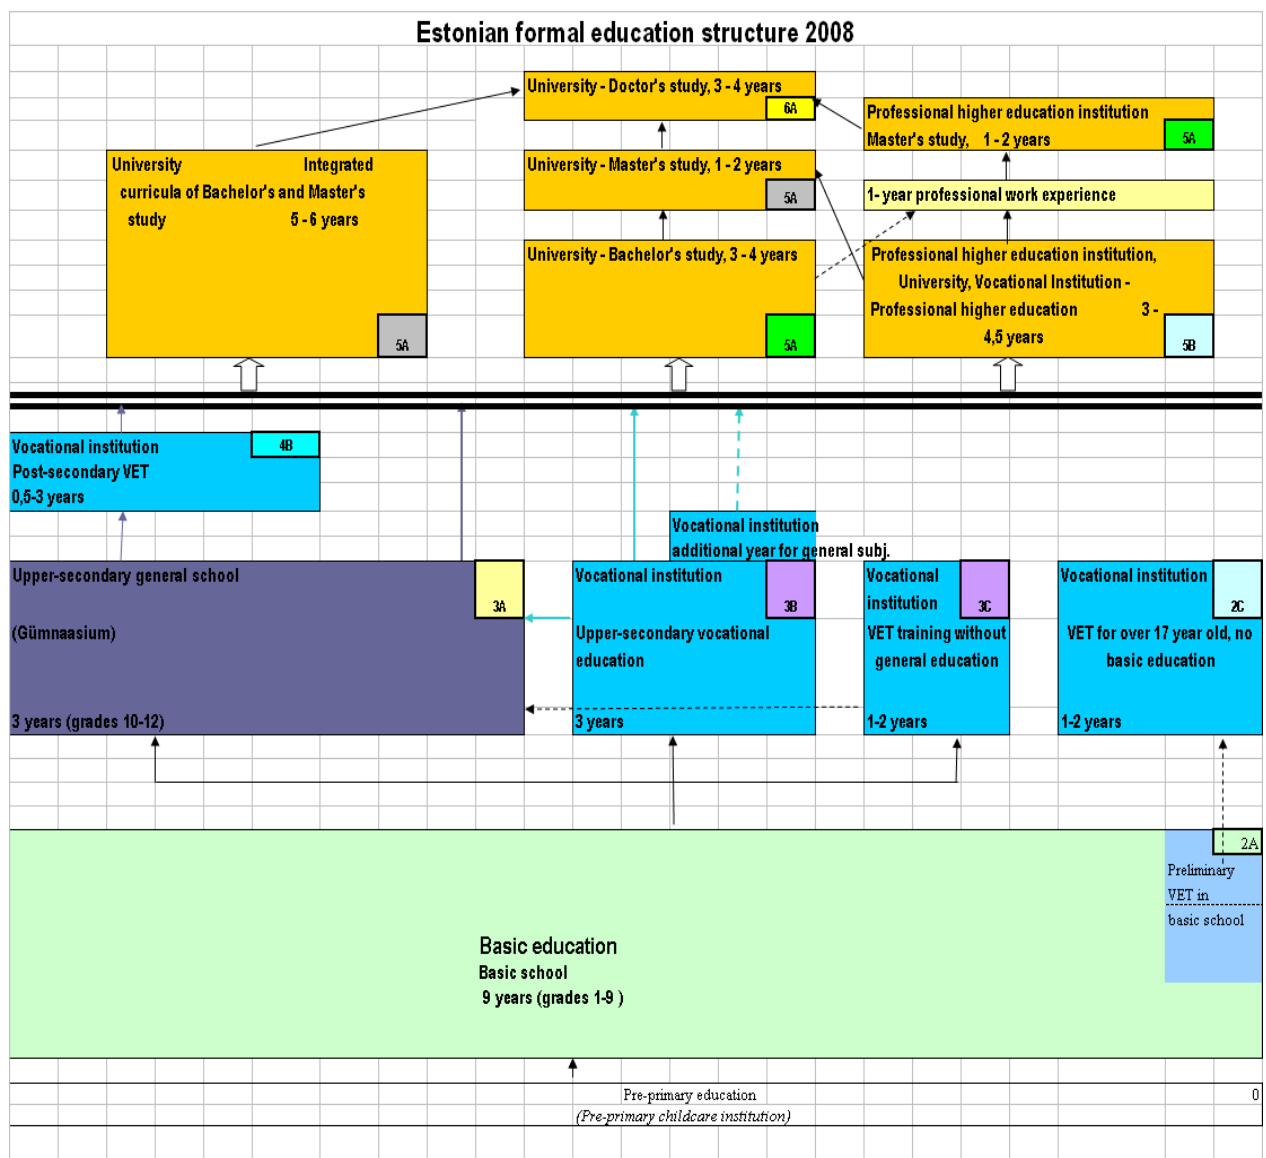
Estonian formal education structure 2008

University - Doctor's study, 3 - 4 years
6A

Professional higher education institution
Master's study, 1 - 2 years
5A

University Integrated curricula of Bachelor's and Master's study 5 - 6 years
5A

University - Master's study, 1 - 2 years
5A

1- year professional work experience

University - Bachelor's study, 3 - 4 years
5A

Professional higher education institution, University, Vocational Institution - Professional higher education 3 - 4,5 years
5B

Vocational institution
4B
Post-secondary VET
0,5-3 years

Vocational institution
additional year for general subj.

Upper-secondary general school
3A
(Gümnaasium)
3 years (grades 10-12)

Vocational institution
3B
Upper-secondary vocational education
3 years

Vocational institution
3C
VET training without general education
1-2 years

Vocational institution
2C
VET for over 17 year old, no basic education
1-2 years

2A
Preliminary VET in basic school

Basic education
Basic school
9 years (grades 1-9 )

Pre-primary education
(Pre-primary childcare institution)
0